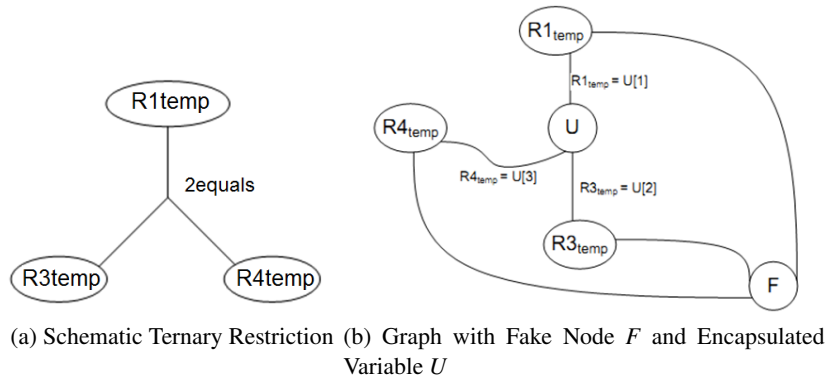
R1temp

2equals

R3temp

R4temp

(a) Schematic Ternary Restriction

$R1_{temp}$

$R1_{temp}$ = U[1]

$R4_{temp}$

U

$R4_{temp}$ = U[3]

$R3_{temp}$ = U[2]

$R3_{temp}$

F

(b) Graph with Fake Node $F$ and Encapsulated Variable $U$